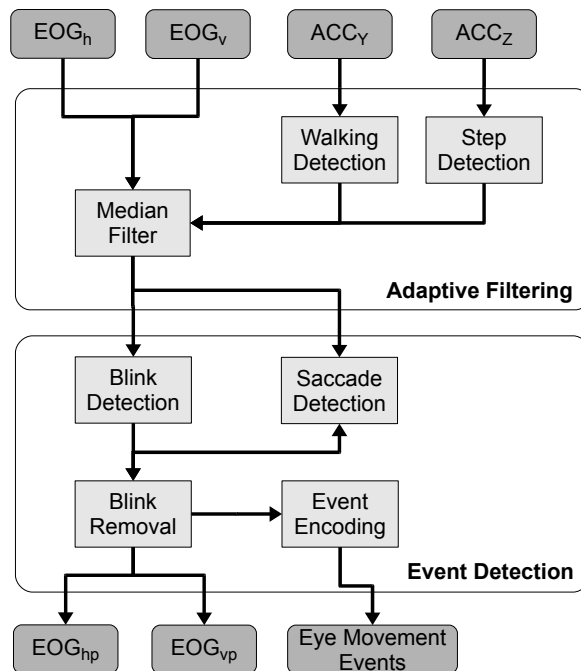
$EOG_h$

$EOG_v$

$ACC_Y$

$ACC_Z$

Walking Detection

Step Detection

Median Filter

Adaptive Filtering

Blink Detection

Saccade Detection

Blink Removal

Event Encoding

Event Detection

$EOG_{hp}$

$EOG_{vp}$

Eye Movement Events